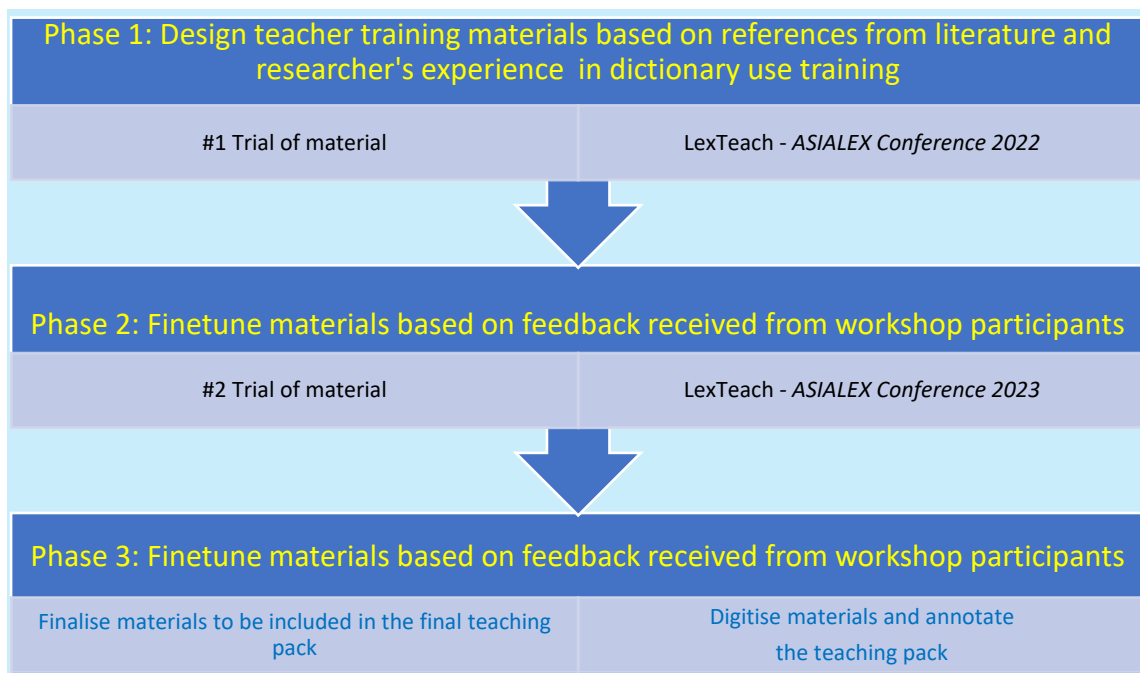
Phase 1: Design teacher training materials based on references from literature and researcher's experience in dictionary use training

#1 Trial of material

LexTeach - *ASIALEX Conference 2022*

Phase 2: Finetune materials based on feedback received from workshop participants

#2 Trial of material

LexTeach - *ASIALEX Conference 2023*

Phase 3: Finetune materials based on feedback received from workshop participants

Finalise materials to be included in the final teaching pack

Digitise materials and annotate the teaching pack